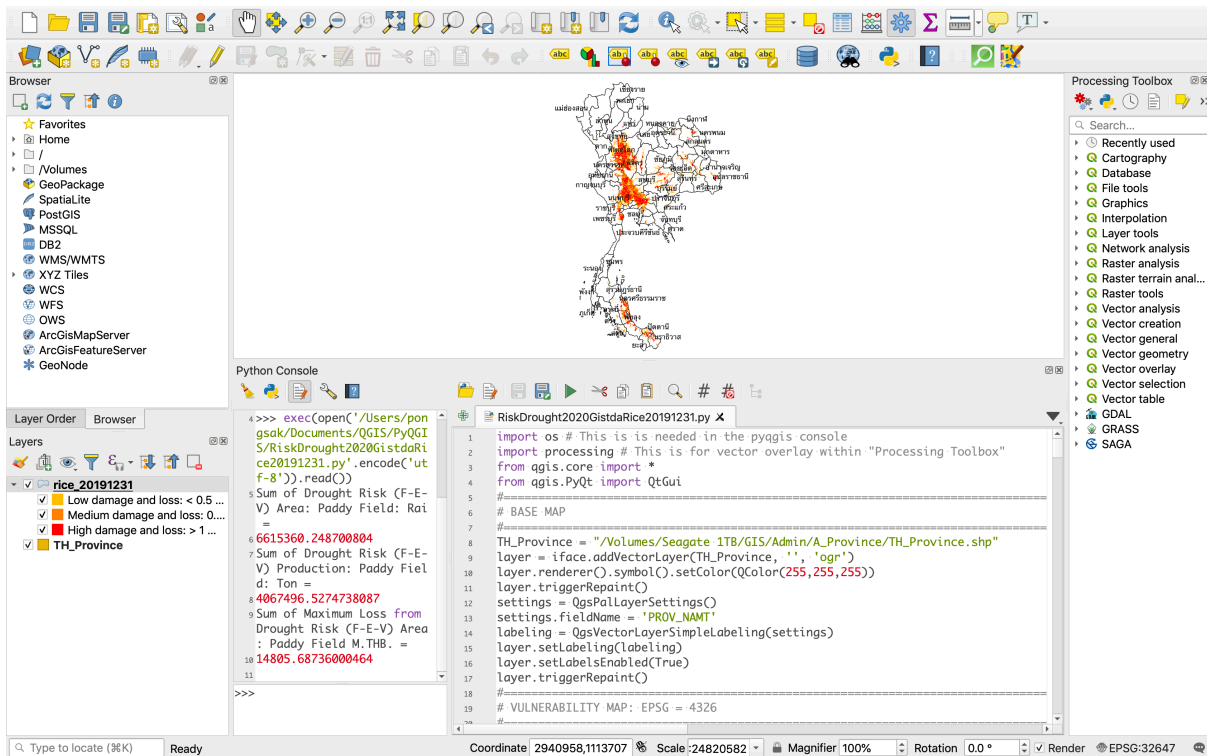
Browser

Favorites
Home
/
/Volumes
GeoPackage
SpatiaLite
PostGIS
MSSQL
DB2
WMS/WMTS
XYZ Tiles
WCS
WFS
OWS
ArcGisMapServer
ArcGisFeatureServer
GeoNode

Layer Order | Browser

Layers

rice_20191231
Low damage and loss: < 0.5 ...
Medium damage and loss: 0....
High damage and loss: > 1 ...
TH_Province

Python Console

4 >>> exec(open('/Users/pongsak/Documents/QGIS/PyQGIS/RiskDrought2020GistdaRice20191231.py'.encode('utf-8')).read())
5 Sum of Drought Risk (F-E-V) Area: Paddy Field: Rai =
6 6615360.248700804
7 Sum of Drought Risk (F-E-V) Production: Paddy Field: Ton =
8 4067496.5274738087
9 Sum of Maximum Loss from Drought Risk (F-E-V) Area : Paddy Field M.THB. =
10 14805.68736000464
11
>>>

RiskDrought2020GistdaRice20191231.py

1 import os # This is is needed in the pyqgis console
2 import processing # This is for vector overlay within "Processing Toolbox"
3 from qgis.core import *
4 from qgis.PyQt import QtGui
5 #==========================================================
6 # BASE MAP
7 #==========================================================
8 TH_Province = "/Volumes/Seagate 1TB/GIS/Admin/A_Province/TH_Province.shp"
9 layer = iface.addVectorLayer(TH_Province, '', 'ogr')
10 layer.renderer().symbol().setColor(QColor(255,255,255))
11 layer.triggerRepaint()
12 settings = QgsPalLayerSettings()
13 settings.fieldName = 'PROV_NAMT'
14 labeling = QgsVectorLayerSimpleLabeling(settings)
15 layer.setLabeling(labeling)
16 layer.setLabelsEnabled(True)
17 layer.triggerRepaint()
18 #==========================================================
19 # VULNERABILITY MAP: EPSG = 4326
20 #=

Processing Toolbox

Search...
Recently used
Cartography
Database
File tools
Graphics
Interpolation
Layer tools
Network analysis
Raster analysis
Raster terrain anal...
Raster tools
Vector analysis
Vector creation
Vector general
Vector geometry
Vector overlay
Vector selection
Vector table
GDAL
GRASS
SAGA

Type to locate (⌘K) Ready Coordinate 2940958,1113707 Scale :24820582 Magnifier 100% Rotation 0.0 ° Render EPSG:32647